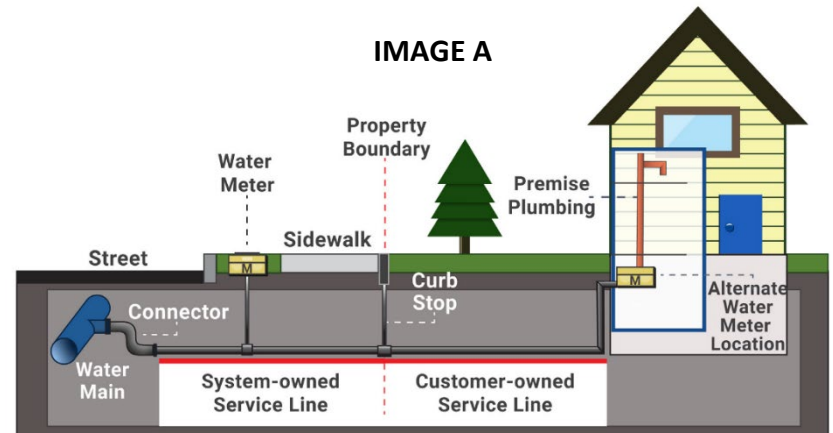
IMAGE A

Water Meter

Property Boundary

Premise Plumbing

Street

Sidewalk

M

Curb Stop

M

Connector

Alternate Water Meter Location

Water Main

System-owned Service Line

Customer-owned Service Line